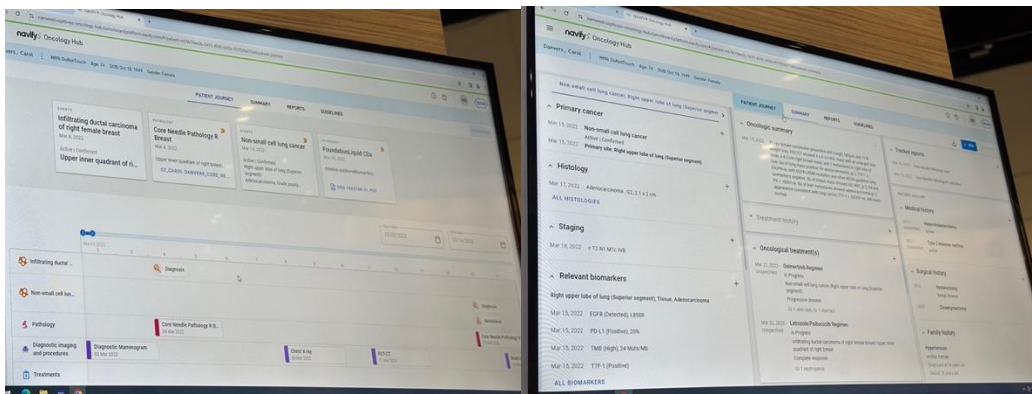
navify Oncology Hub

Danvers, Carol

PATIENT JOURNEY SUMMARY REPORTS GUIDELINES

Infiltrating ductal carcinoma of right female breast
Mar 4, 2022
Active | Confirmed
Upper inner quadrant of ri...

Core Needle Pathology R Breast
Mar 4, 2022

Non-small cell lung cancer
Mar 15, 2022
Active | Confirmed
Right upper lobe of lung (Superior segment)
Adenocarcinoma, Grade poorly...

FoundationLiquid CDx
Mar 15, 2022

Infiltrating ductal ...
Diagnosis

Non-small cell lun...
Diagnosis

Pathology
Core Needle Pathology R B...

Diagnostic imaging and procedures
Diagnostic Mammogram
Chest X-ray
PET-CT

Treatments

navify Oncology Hub

Danvers, Carol

Non-small cell lung cancer, Right upper lobe of lung (Superior segment)

Primary cancer
Mar 15, 2022 Non-small cell lung cancer
Active | Confirmed
Primary site: Right upper lobe of lung (Superior segment)

Histology
Mar 17, 2022 Adenocarcinoma, G3, 3.1 x 2 cm
ALL HISTOLOGIES

Staging
Mar 18, 2022 cT2 N1 M1c IVB

Relevant biomarkers
Right upper lobe of lung (Superior segment), Tissue, Adenocarcinoma
Mar 15, 2022 EGFR (Detected), L858R
Mar 15, 2022 PD-L1 (Positive), 25%
Mar 15, 2022 TMB (High), 24 Muts/Mb
Mar 15, 2022 TTF-1 (Positive)
ALL BIOMARKERS

PATIENT JOURNEY SUMMARY REPORTS GUIDELINES

Oncologic summary

Treatment history

Oncological treatment(s)
Mar 22, 2022 Osimertinib Regimen
In Progress
Non-small cell lung cancer, Right upper lobe of lung (Superior segment)
Progressive disease

Mar 22, 2022 Letrozole/Palbociclib Regimen
In Progress
Infiltrating ductal carcinoma of right female breast, Upper inner quadrant of right breast
Complete response

Tracked reports

Medical history
Hypercholesterolemia
Type 2 diabetes mellitus

Surgical history
Hysterectomy
Cholecystectomy

Family history
Hypertension